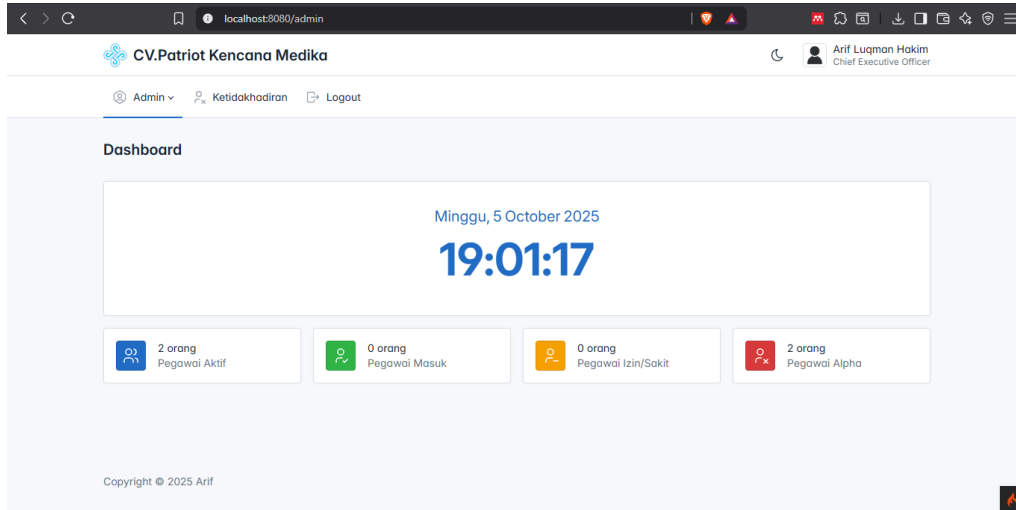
localhost:8080/admin

CV.Patriot Kencana Medika

Arif Luqman Hakim
Chief Executive Officer

Admin Ketidakhadiran Logout

Dashboard

Minggu, 5 October 2025

19:01:17

2 orang
Pegawai Aktif

0 orang
Pegawai Masuk

0 orang
Pegawai Izin/Sakit

2 orang
Pegawai Alpha

Copyright © 2025 Arif